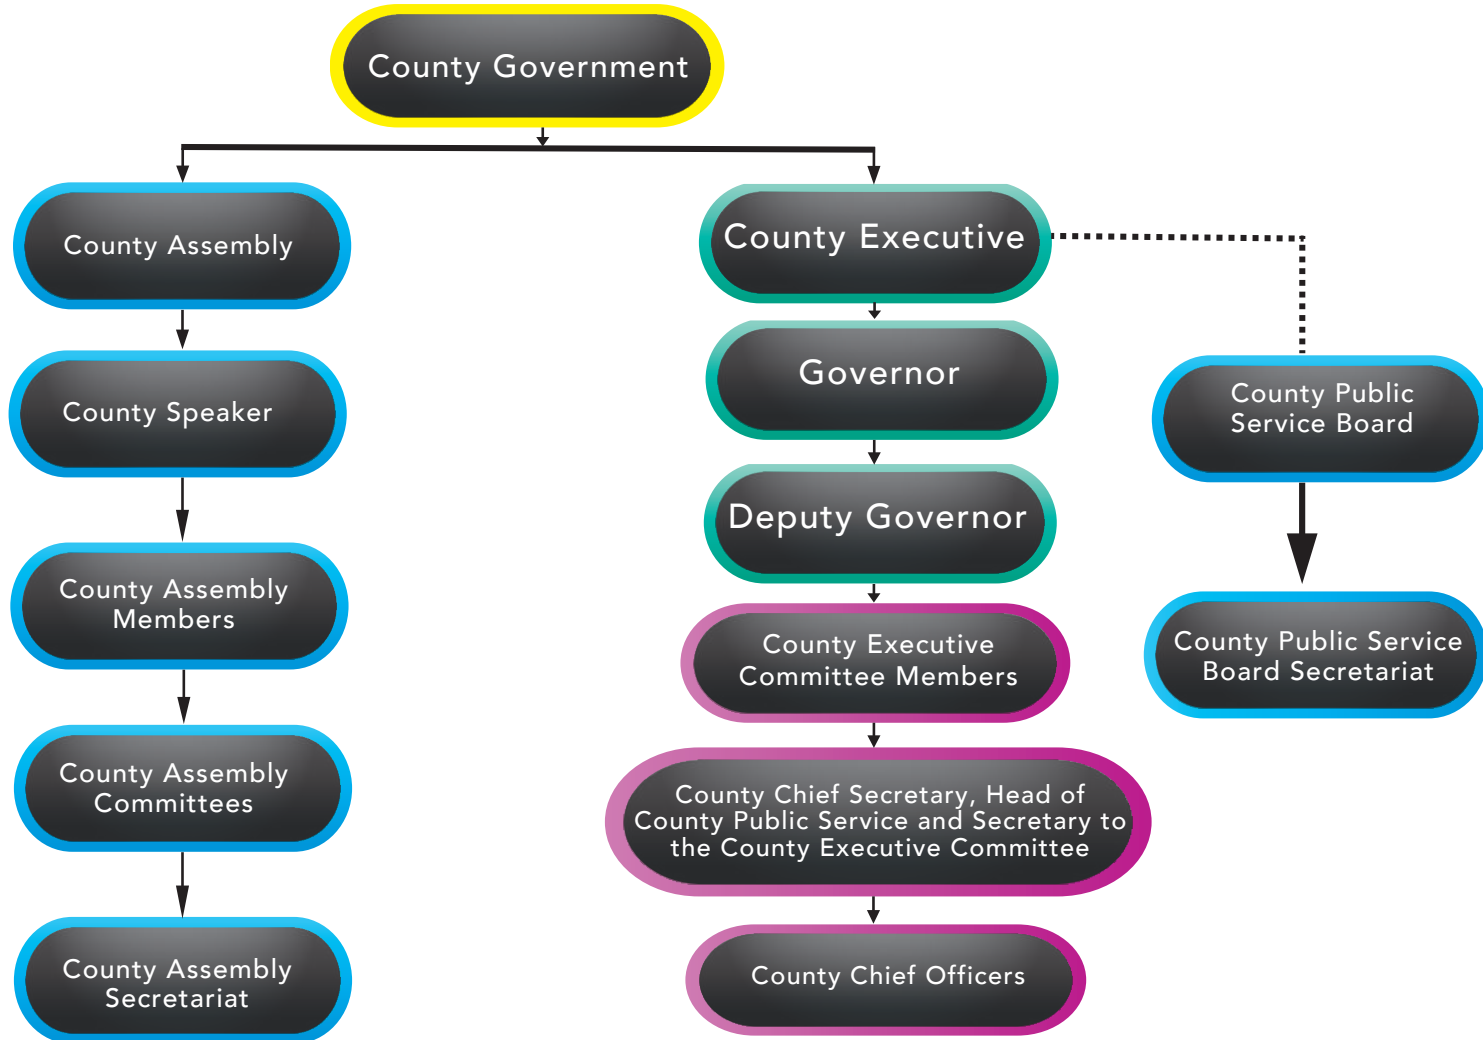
County Government

County Assembly

County Speaker

County Assembly Members

County Assembly Committees

County Assembly Secretariat

County Executive

Governor

Deputy Governor

County Executive Committee Members

County Chief Secretary, Head of County Public Service and Secretary to the County Executive Committee

County Chief Officers

County Public Service Board

County Public Service Board Secretariat